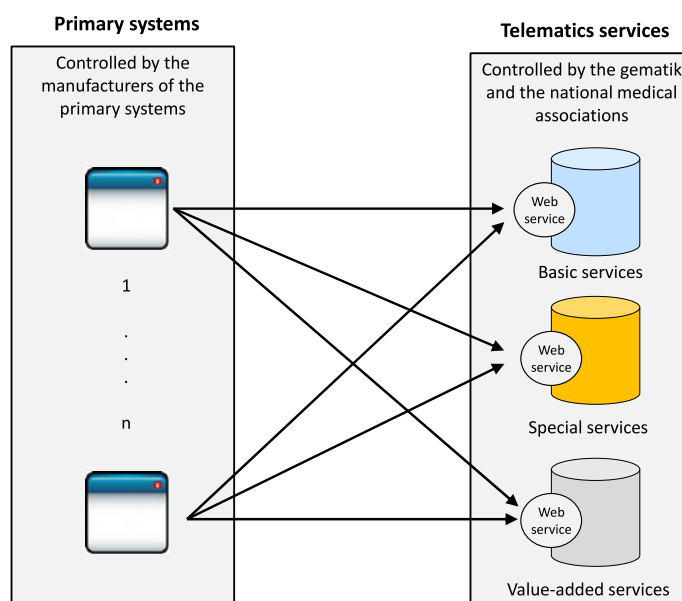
Primary systems

Controlled by the manufacturers of the primary systems

1

.
.
.

n

Telematics services

Controlled by the gematik and the national medical associations

Web service

Basic services

Web service

Special services

Web service

Value-added services